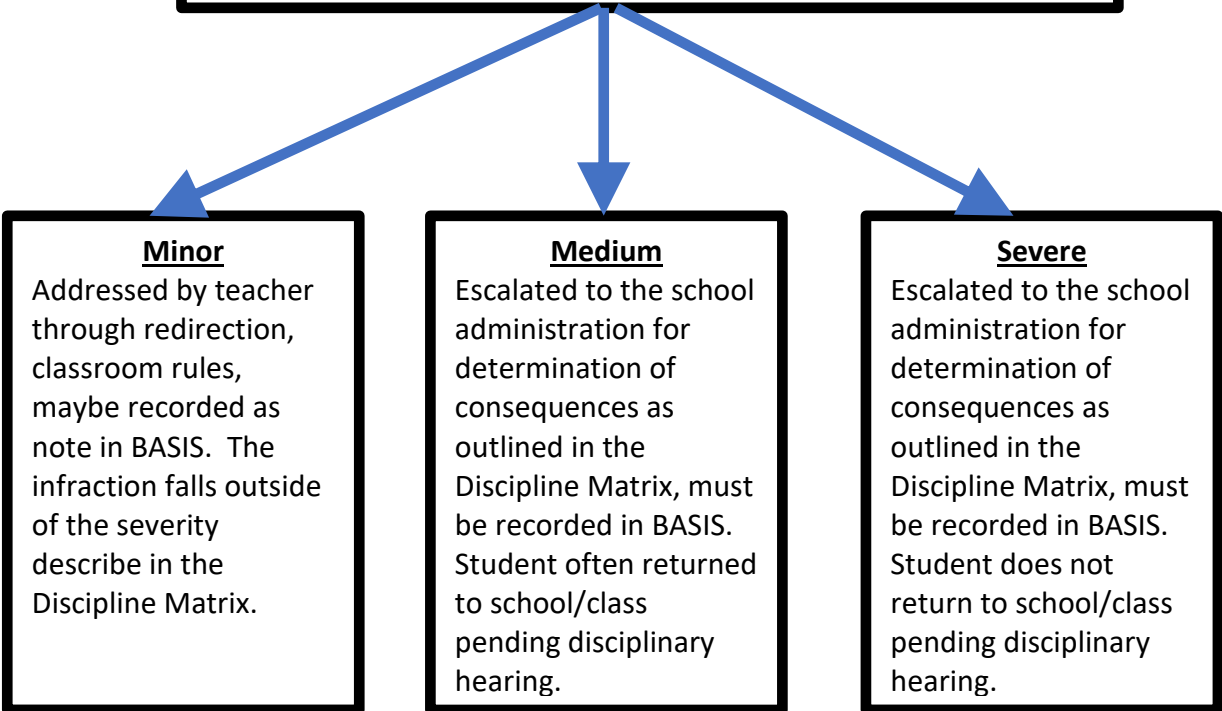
Minor
Addressed by teacher through redirection, classroom rules, maybe recorded as note in BASIS.  The infraction falls outside of the severity describe in the Discipline Matrix.

Medium
Escalated to the school administration for determination of consequences as outlined in the Discipline Matrix, must be recorded in BASIS. Student often returned to school/class pending disciplinary hearing.

Severe
Escalated to the school administration for determination of consequences as outlined in the Discipline Matrix, must be recorded in BASIS. Student does not return to school/class pending disciplinary hearing.